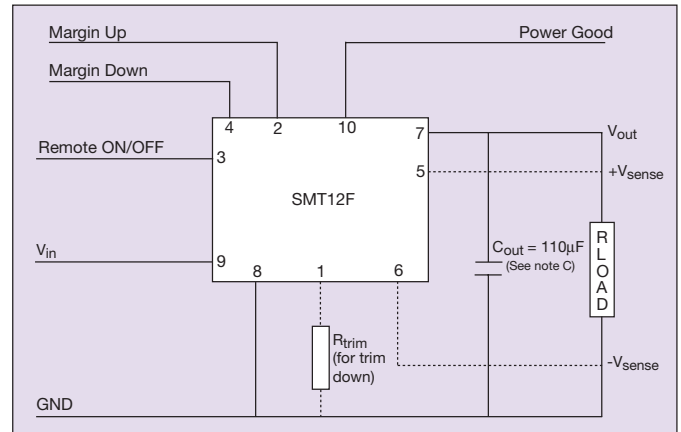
Margin Up

Power Good

Margin Down

4 2 10 7

$V_{out}$

Remote ON/OFF

3

5

$+V_{sense}$

SMT12F

$V_{in}$

9

8 1 6

$C_{out} = 110\mu F$ (See note C)

R L O A D

$R_{trim}$ (for trim down)

$-V_{sense}$

GND